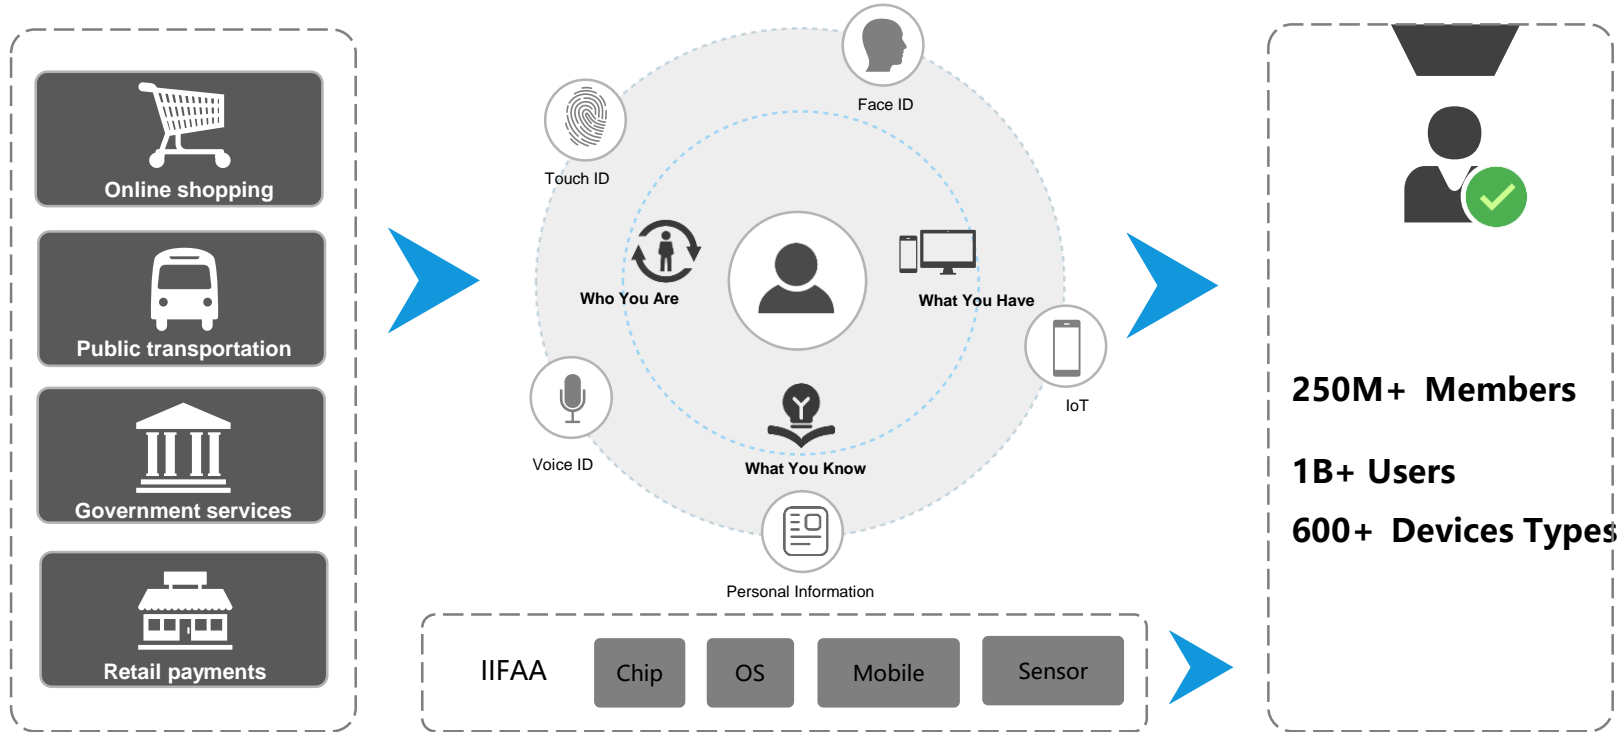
Online shopping

Public transportation

Government services

Retail payments

Face ID

Touch ID

Who You Are

What You Have

IoT

Voice ID

What You Know

Personal Information

IIFAA

Chip

OS

Mobile

Sensor

250M+ Members

1B+ Users

600+ Devices Types